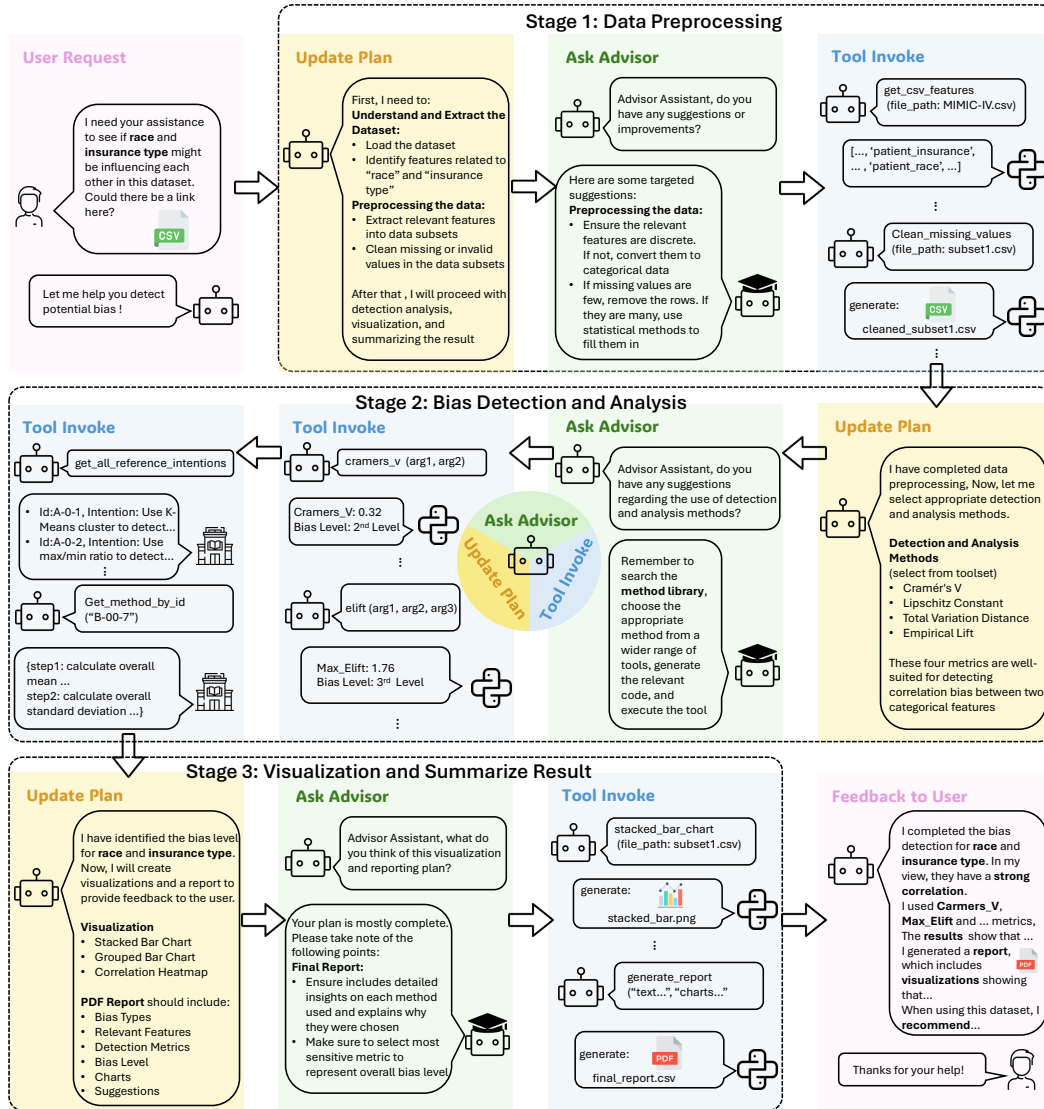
Stage 1: Data Preprocessing

User Request

I need your assistance to see if **race** and **insurance type** might be influencing each other in this dataset. Could there be a link here?

CSV

Let me help you detect potential bias !

Update Plan

First, I need to:
**Understand and Extract the Dataset:**
- Load the dataset
- Identify features related to "race" and "insurance type"

**Preprocessing the data:**
- Extract relevant features into data subsets
- Clean missing or invalid values in the data subsets

After that , I will proceed with detection analysis, visualization, and summarizing the result

Ask Advisor

Advisor Assistant, do you have any suggestions or improvements?

Here are some targeted suggestions:
**Preprocessing the data:**
- Ensure the relevant features are discrete. If not, convert them to categorical data
- If missing values are few, remove the rows. If they are many, use statistical methods to fill them in

Tool Invoke

get_csv_features (file_path: MIMIC-IV.csv)

[..., 'patient_insurance', ... , 'patient_race', ...]

⋮

Clean_missing_values (file_path: subset1.csv)

generate: CSV cleaned_subset1.csv

⋮

Stage 2: Bias Detection and Analysis

Tool Invoke

get_all_reference_intentions

- Id:A-0-1, Intention: Use K-Means cluster to detect...
- Id:A-0-2, Intention: Use max/min ratio to detect...
⋮

Get_method_by_id ("B-00-7")

{step1: calculate overall mean ...
step2: calculate overall standard deviation ...}

Tool Invoke

cramers_v (arg1, arg2)

Cramers_V: 0.32
Bias Level: 2$^{nd}$ Level

⋮

elift (arg1, arg2, arg3)

Max_Elift: 1.76
Bias Level: 3$^{rd}$ Level

⋮

Ask Advisor
Update Plan
Tool Invoke

Ask Advisor

Advisor Assistant, do you have any suggestions regarding the use of detection and analysis methods?

Remember to search the **method library**, choose the appropriate method from a wider range of tools, generate the relevant code, and execute the tool

Update Plan

I have completed data preprocessing, Now, let me select appropriate detection and analysis methods.

**Detection and Analysis Methods**
(select from toolset)
- Cramér's V
- Lipschitz Constant
- Total Variation Distance
- Empirical Lift

These four metrics are well-suited for detecting correlation bias between two categorical features

Stage 3: Visualization and Summarize Result

Update Plan

I have identified the bias level for **race** and **insurance type**. Now, I will create visualizations and a report to provide feedback to the user.

**Visualization**
- Stacked Bar Chart
- Grouped Bar Chart
- Correlation Heatmap

**PDF Report** should include:
- Bias Types
- Relevant Features
- Detection Metrics
- Bias Level
- Charts
- Suggestions

Ask Advisor

Advisor Assistant, what do you think of this visualization and reporting plan?

Your plan is mostly complete. Please take note of the following points:
**Final Report:**
- Ensure includes detailed insights on each method used and explains why they were chosen
- Make sure to select most sensitive metric to represent overall bias level

Tool Invoke

stacked_bar_chart (file_path: subset1.csv)

generate: stacked_bar.png

⋮

generate_report ("text...", "charts...")

generate: PDF final_report.csv

Feedback to User

I completed the bias detection for **race** and **insurance type**. In my view, they have a **strong correlation**.
I used **Carmers_V**, **Max_Elift** and ... metrics, The **results** show that ...
I generated a **report**, which includes **visualizations** showing that...
When using this dataset, I **recommend**...

PDF

Thanks for your help!